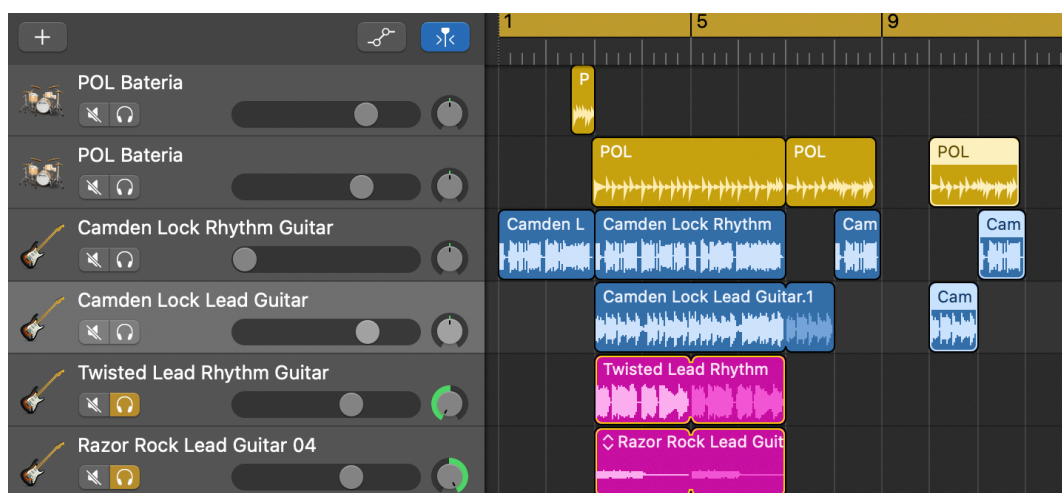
+

1 5 9

POL Bateria

P

POL Bateria

POL POL POL

Camden Lock Rhythm Guitar

Camden L Camden Lock Rhythm Cam Cam

Camden Lock Lead Guitar

Camden Lock Lead Guitar.1 Cam

Twisted Lead Rhythm Guitar

Twisted Lead Rhythm

Razor Rock Lead Guitar 04

Razor Rock Lead Guit